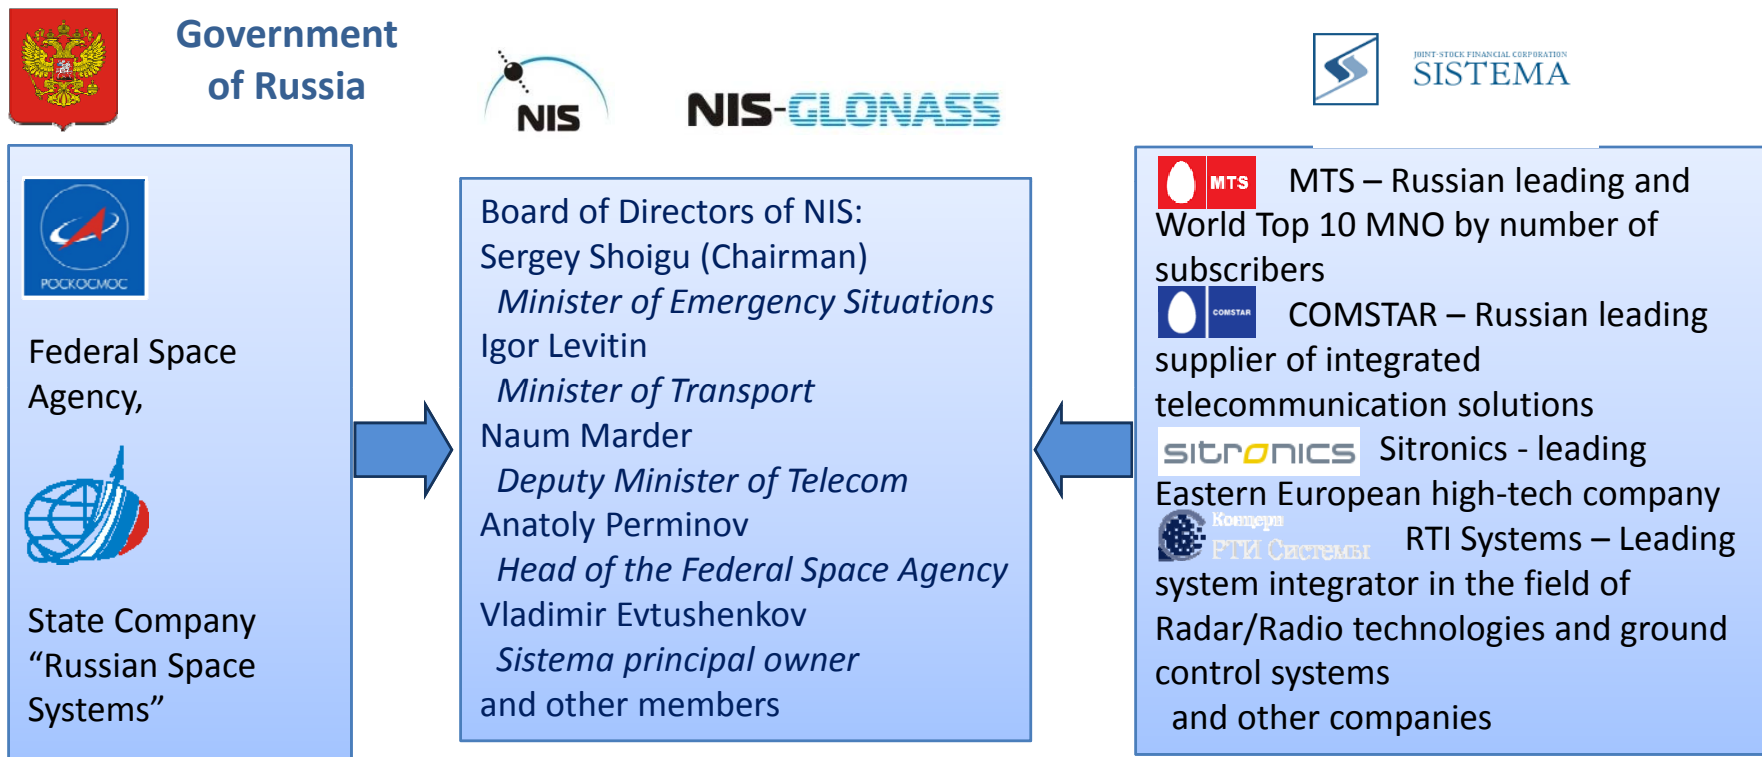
Government of Russia

NIS

NIS-GLONASS

JOINT-STOCK FINANCIAL CORPORATION SISTEMA

РОСКОСМОС

Federal Space Agency,

State Company “Russian Space Systems”

Board of Directors of NIS:
Sergey Shoigu (Chairman)
*Minister of Emergency Situations*
Igor Levitin
*Minister of Transport*
Naum Marder
*Deputy Minister of Telecom*
Anatoly Perminov
*Head of the Federal Space Agency*
Vladimir Evtushenkov
*Sistema principal owner*
and other members

MTS MTS – Russian leading and World Top 10 MNO by number of subscribers

COMSTAR COMSTAR – Russian leading supplier of integrated telecommunication solutions

sitronics Sitronics - leading Eastern European high-tech company

Концерн РТИ Системы RTI Systems – Leading system integrator in the field of Radar/Radio technologies and ground control systems

and other companies